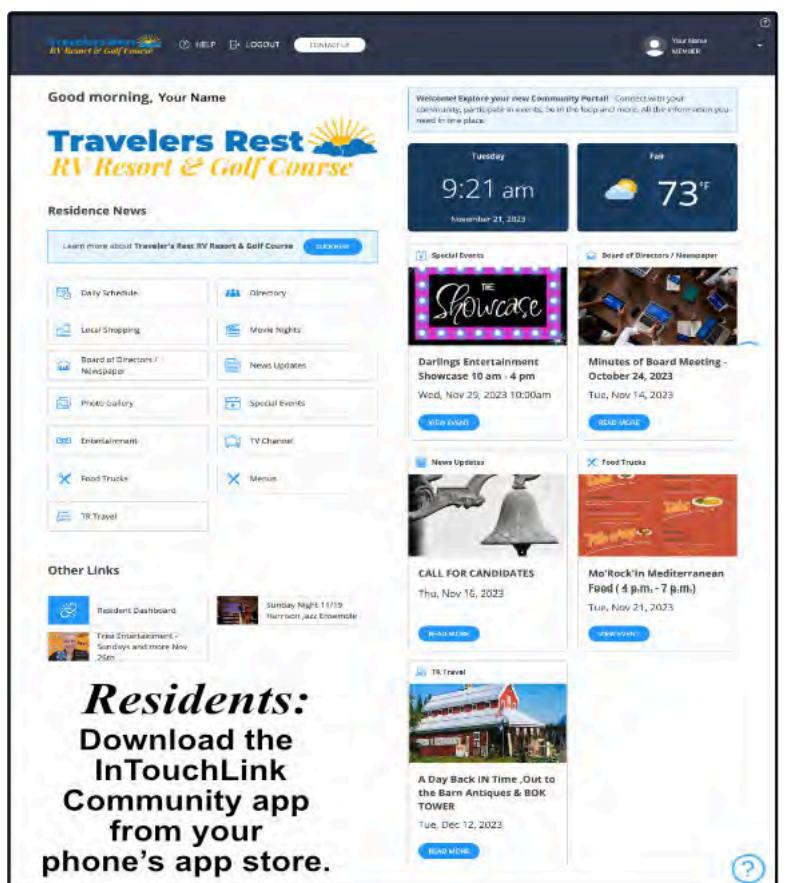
Travelers Rest RV Resort & Golf Course

HELP LOGOUT CONTACT US

Your Name MEMBER

Good morning, Your Name

Travelers Rest RV Resort & Golf Course

Residence News

Learn more about Traveler's Rest RV Resort & Golf Course CLICK HERE

Daily Schedule
Directory
Local Shopping
Movie Nights
Board of Directors / Newspaper
News Updates
Photo Gallery
Special Events
Entertainment
TV Channel
Food Trucks
Menus
TR Travel

Other Links

Resident Dashboard
Sunday Night 11/19 Harrison Jazz Ensemble
Tree Entertainment - Sundays and more Nov 26th

Residents:
Download the InTouchLink Community app from your phone's app store.

Welcome! Explore your new Community Portal! Connect with your community, participate in events, be in the loop and more. All the information you need in one place.

Tuesday
9:21 am
November 21, 2023

Fair
73°F

Special Events
THE Showcase
Darlings Entertainment Showcase 10 am - 4 pm
Wed, Nov 29, 2023 10:00am
VIEW EVENT

Board of Directors / Newspaper
Minutes of Board Meeting - October 24, 2023
Tue, Nov 14, 2023
READ MORE

News Updates
CALL FOR CANDIDATES
Thu, Nov 16, 2023
READ MORE

Food Trucks
Mo'Rock'in Mediterranean Food ( 4 p.m. - 7 p.m.)
Tue, Nov 21, 2023
VIEW EVENT

TR Travel
A Day Back IN Time ,Out to the Barn Antiques & BOK TOWER
Tue, Dec 12, 2023
READ MORE